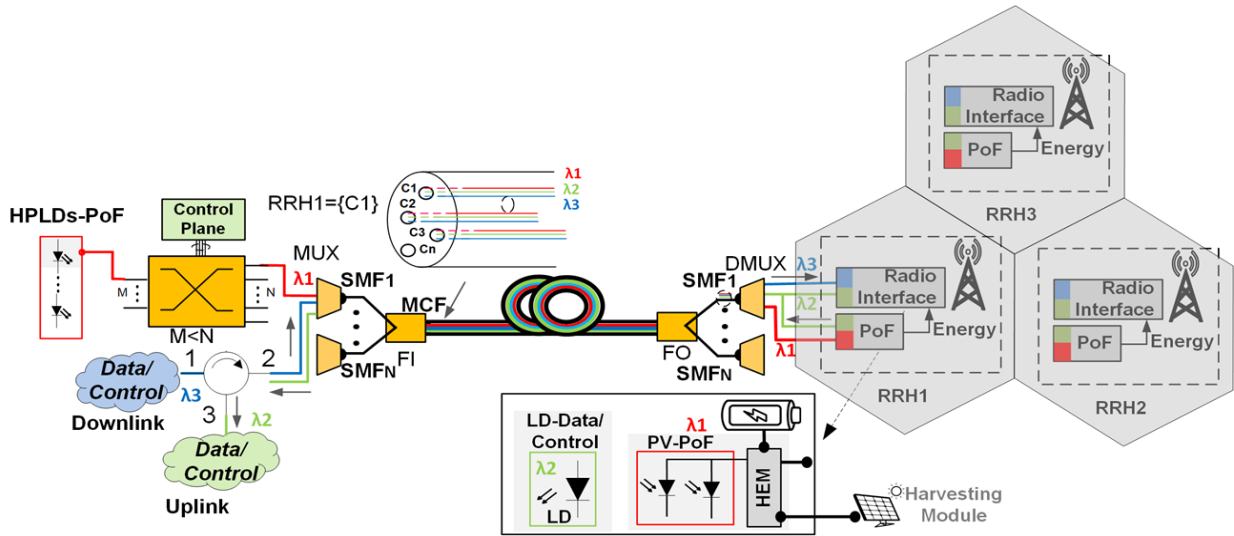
HPLDs-PoF

Control Plane

M

N

M<N

MUX

$\lambda 1$

SMF1

SMF$_N$

MCF

FI

RRH1={C1}

C1
C2
C3
Cn

$\lambda 1$
$\lambda 2$
$\lambda 3$

1
2
3

Data/ Control

Downlink

$\lambda 3$

$\lambda 2$

Data/ Control

Uplink

FO

SMF1

SMF$_N$

DMUX

$\lambda 3$

$\lambda 2$

$\lambda 1$

Radio Interface

PoF

Energy

RRH1

Radio Interface

PoF

Energy

RRH3

Radio Interface

PoF

Energy

RRH2

LD-Data/ Control

$\lambda 2$

LD

$\lambda 1$

PV-PoF

HEM

Harvesting Module